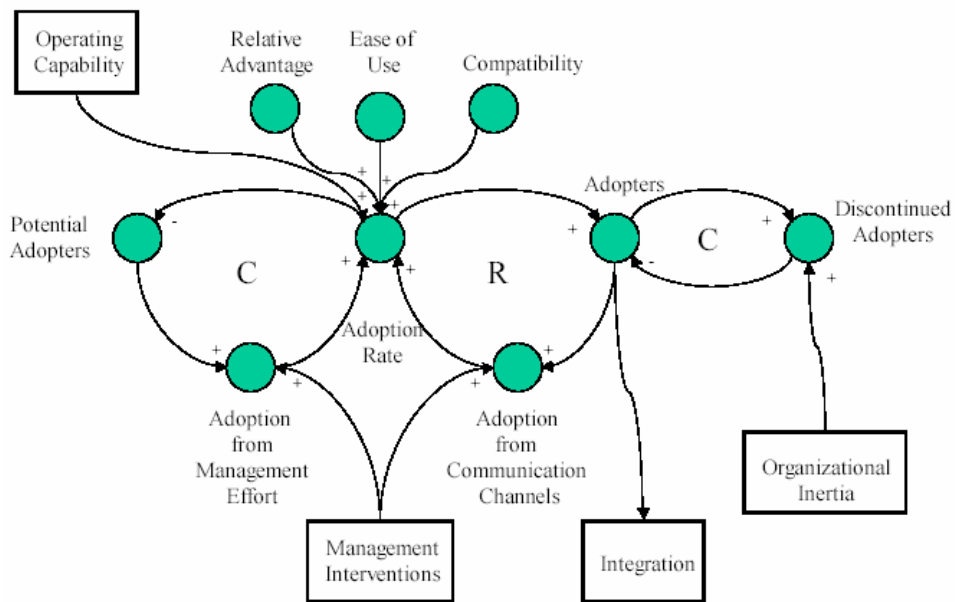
Operating Capability

Relative Advantage

Ease of Use

Compatibility

Potential Adopters

-

+

+

+

+

Adopters

+

+

Discontinued Adopters

C

R

C

-

+

+

+

Adoption Rate

+

+

+

+

Adoption from Management Effort

Adoption from Communication Channels

Organizational Inertia

Management Interventions

Integration